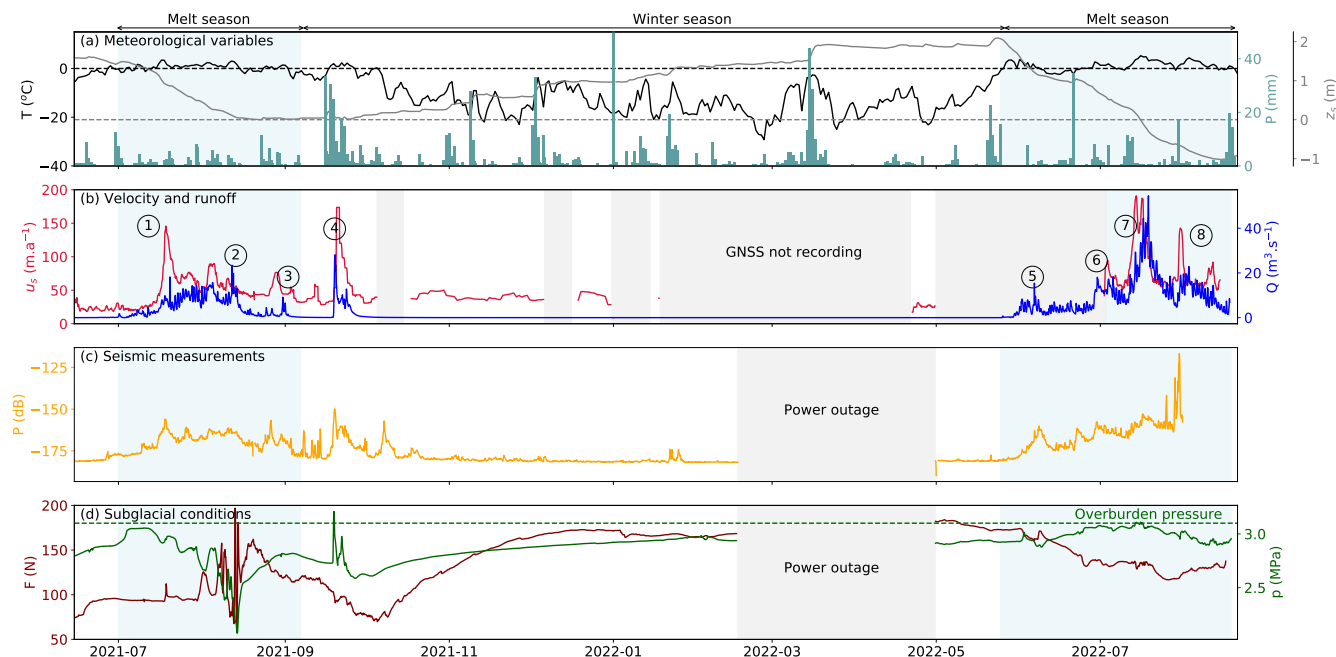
Melt season

Winter season

Melt season

(a) Meteorological variables

T (°C)

0

−20

−40

P (mm)

40

20

0

$z_s$ (m)

2

1

0

−1

(b) Velocity and runoff

$u_s$ (m.a$^{-1}$)

200

150

100

50

0

Q (m$^3$.s$^{-1}$)

40

20

0

1

2

3

4

GNSS not recording

5

6

7

8

(c) Seismic measurements

P (dB)

−125

−150

−175

Power outage

(d) Subglacial conditions

Overburden pressure

F (N)

200

150

100

50

p (MPa)

3.0

2.5

Power outage

2021-07

2021-09

2021-11

2022-01

2022-03

2022-05

2022-07